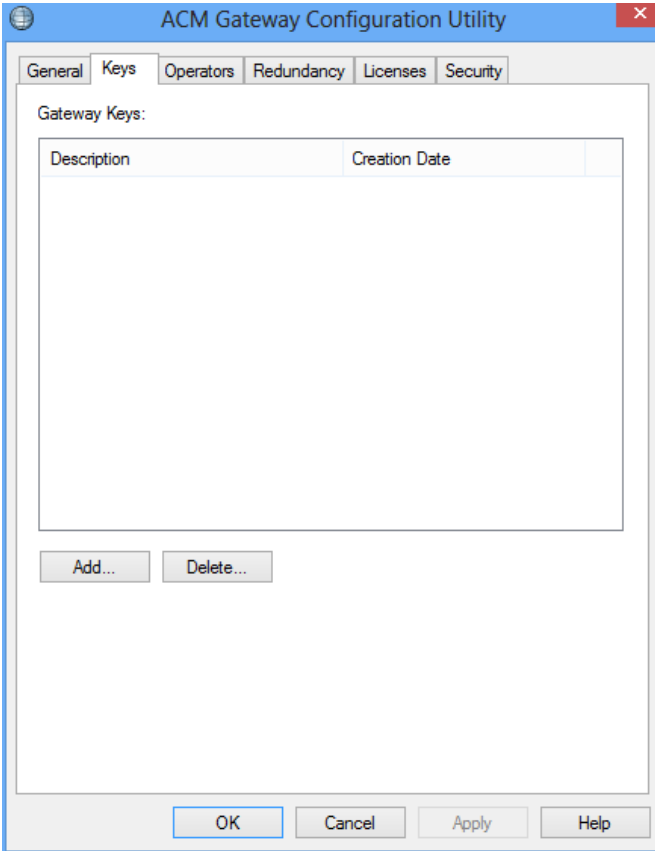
ACM Gateway Configuration Utility

General | Keys | Operators | Redundancy | Licenses | Security

Gateway Keys:

| Description | Creation Date |
|---|---|

Add...   Delete...

OK   Cancel   Apply   Help